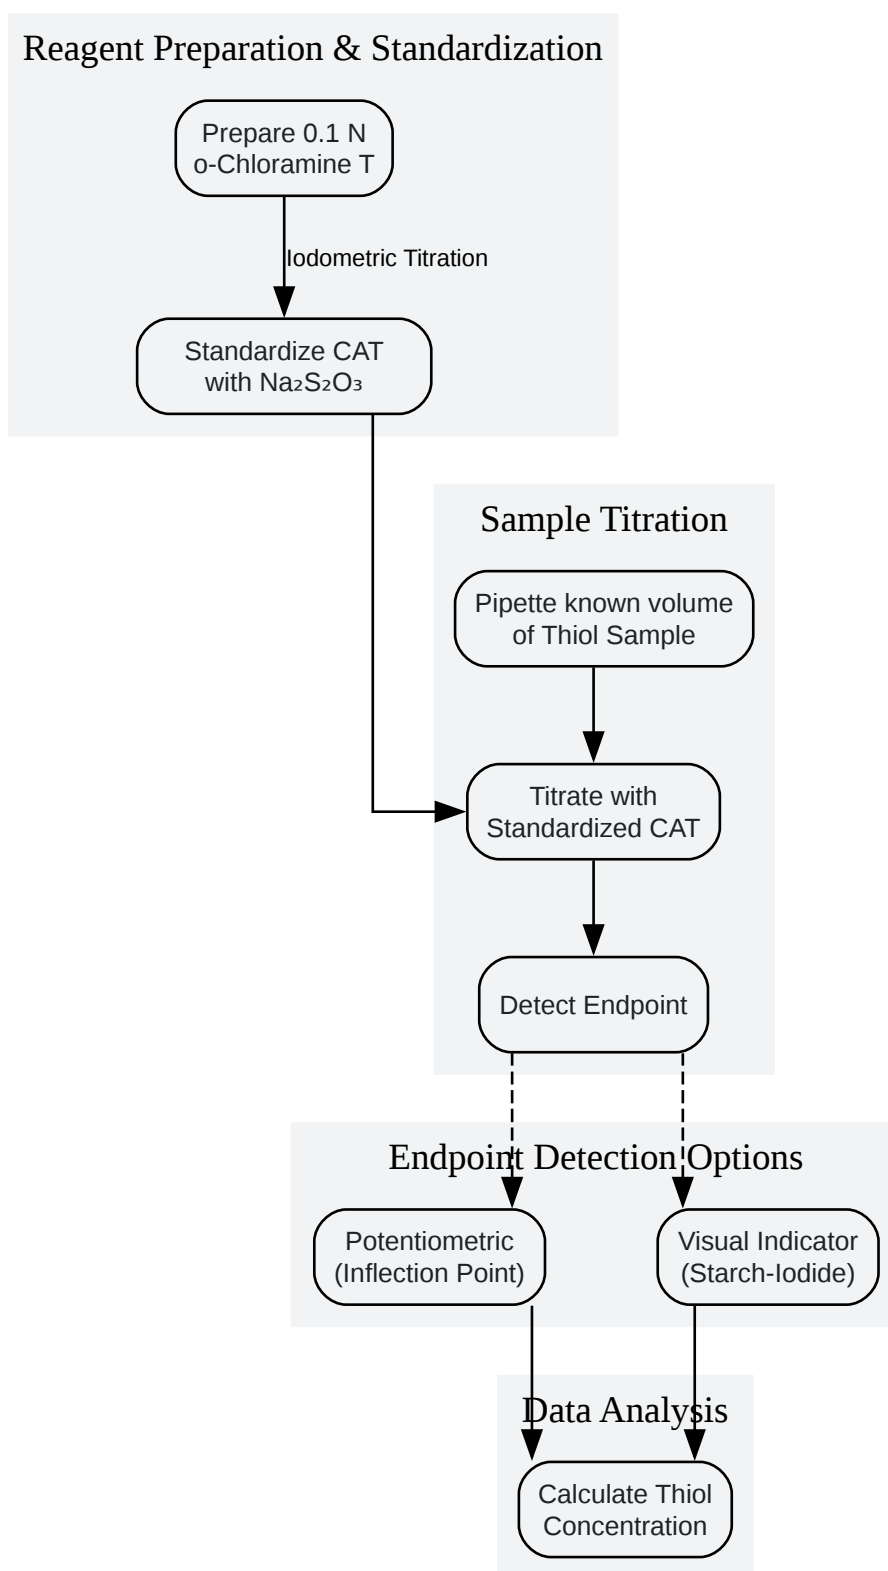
Reagent Preparation & Standardization

Prepare 0.1 N o-Chloramine T

Iodometric Titration

Standardize CAT with $Na_2S_2O_3$

Sample Titration

Pipette known volume of Thiol Sample

Titrate with Standardized CAT

Detect Endpoint

Endpoint Detection Options

Potentiometric (Inflection Point)

Visual Indicator (Starch-Iodide)

Data Analysis

Calculate Thiol Concentration